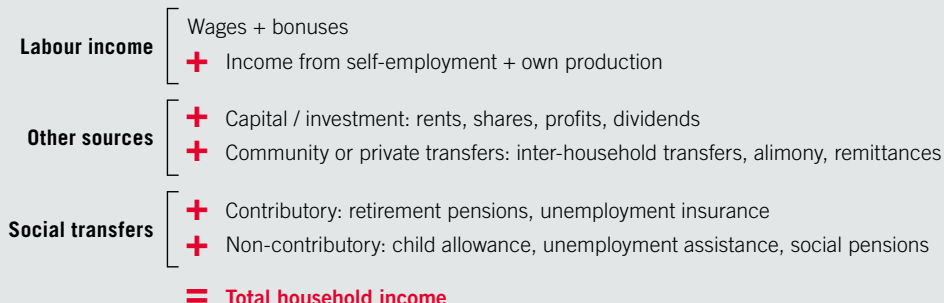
Labour income
Wages + bonuses
+ Income from self-employment + own production

Other sources
+ Capital / investment: rents, shares, profits, dividends
+ Community or private transfers: inter-household transfers, alimony, remittances

Social transfers
+ Contributory: retirement pensions, unemployment insurance
+ Non-contributory: child allowance, unemployment assistance, social pensions

= Total household income